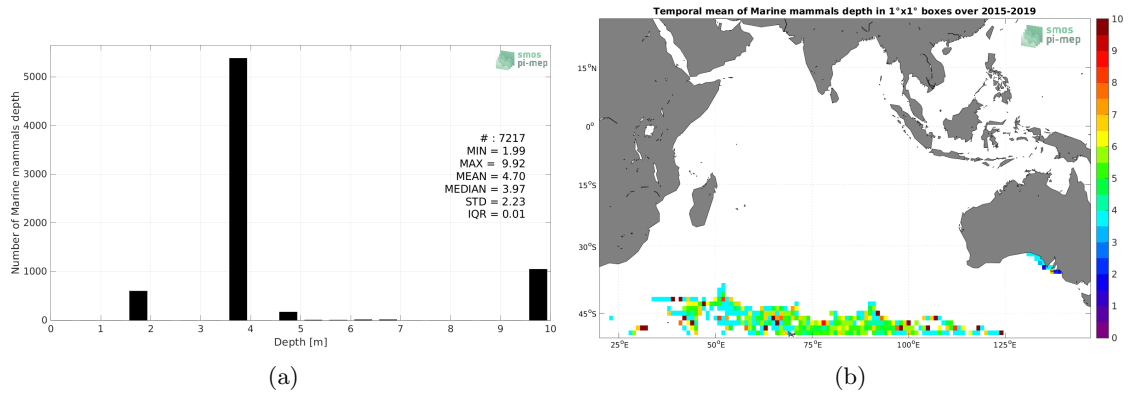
smos pi-mep

Number of Marine mammals depth

5000
4000
3000
2000
1000
0

# : 7217
MIN = 1.99
MAX = 9.92
MEAN = 4.70
MEDIAN = 3.97
STD = 2.23
IQR = 0.01

0 1 2 3 4 5 6 7 8 9 10
Depth [m]

(a)

Temporal mean of Marine mammals depth in 1°x1° boxes over 2015-2019

smos pi-mep

15°N
0°
15°S
30°S
45°S

25°E 50°E 75°E 100°E 125°E

10
9
8
7
6
5
4
3
2
1
0

(b)